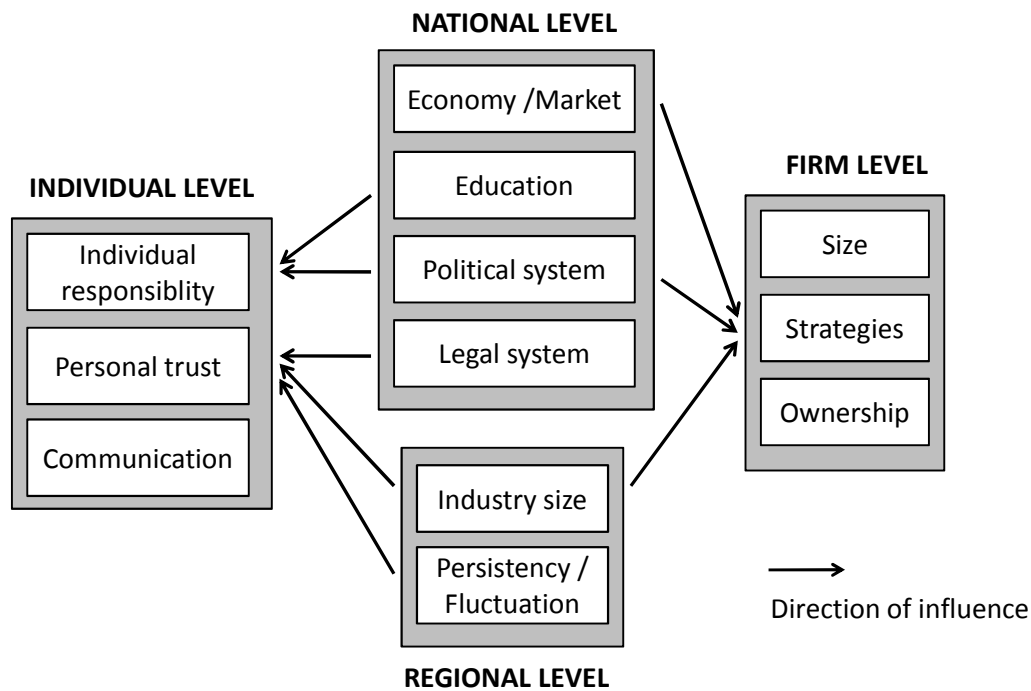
NATIONAL LEVEL

Economy /Market

Education

Political system

Legal system

INDIVIDUAL LEVEL

Individual responsiblity

Personal trust

Communication

FIRM LEVEL

Size

Strategies

Ownership

Industry size

Persistency / Fluctuation

Direction of influence

REGIONAL LEVEL